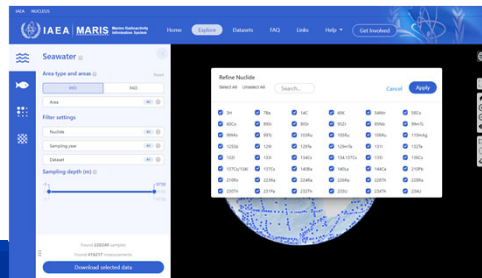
IAEA NUCLEUS

IAEA | MARIS Marine Radioactivity Information System

Home Explore Datasets FAQ Links Help Get Involved

Seawater

Area type and areas

Reset

EEZ FAO

Area

Filter settings

Nuclide

Sampling year

Dataset

Sampling depth (m)

Found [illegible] samples

Found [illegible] measurements

Download selected data

Refine Nuclide

Select All Unselect All

Search...

Cancel Apply

| | | | | | |
|---|---|---|---|---|---|
| 3H | 7Be | 14C | 40K | 54Mn | 58Co |
| 60Co | 89Sr | 90Sr | 95Zr | 95Nb | 99mTc |
| 99Mo | 99Tc | 103Ru | 106Ru | 108Ru | 110mAg |
| 125Sb | 129I | 129Te | 129mTe | 131I | 132Te |
| 132I | 133I | 134Cs | 134,137Cs | 135I | 136Cs |
| 137Cs/134I | 137Cs | 140Ba | 140La | 144Ce | 210Pb |
| 210Po | 226Ra | 224Ra | 226Ra | 228Th | 228Ra |
| 230Th | 231Pa | 232Th | 233U | 234Th | 234U |